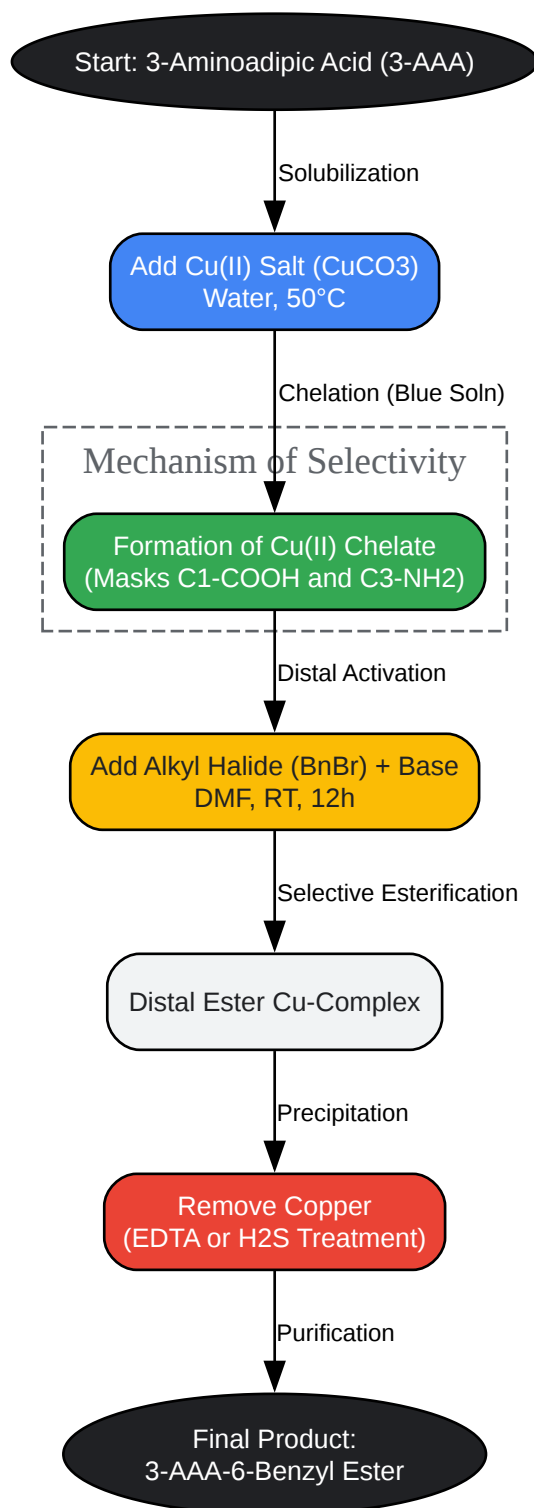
Start: 3-Aminoadipic Acid (3-AAA)

Solubilization

Add Cu(II) Salt (CuCO3)
Water, 50°C

Chelation (Blue Soln)

Mechanism of Selectivity

Formation of Cu(II) Chelate
(Masks C1-COOH and C3-NH2)

Distal Activation

Add Alkyl Halide (BnBr) + Base
DMF, RT, 12h

Selective Esterification

Distal Ester Cu-Complex

Precipitation

Remove Copper
(EDTA or H2S Treatment)

Purification

Final Product:
3-AAA-6-Benzyl Ester